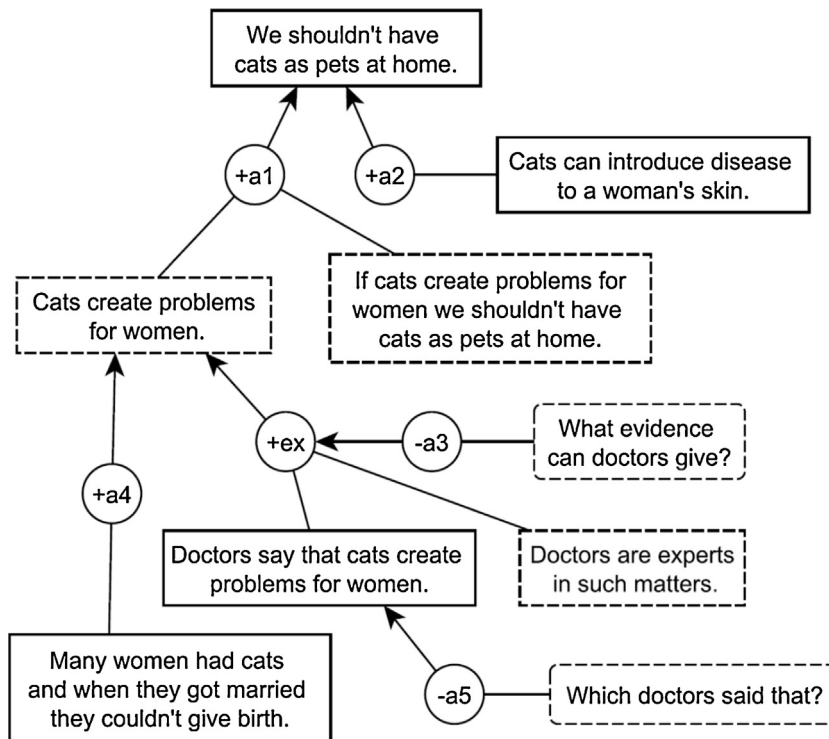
We shouldn't have cats as pets at home.

+a1

+a2

Cats can introduce disease to a woman's skin.

Cats create problems for women.

If cats create problems for women we shouldn't have cats as pets at home.

+ex

-a3

What evidence can doctors give?

+a4

Doctors say that cats create problems for women.

Doctors are experts in such matters.

Many women had cats and when they got married they couldn't give birth.

-a5

Which doctors said that?